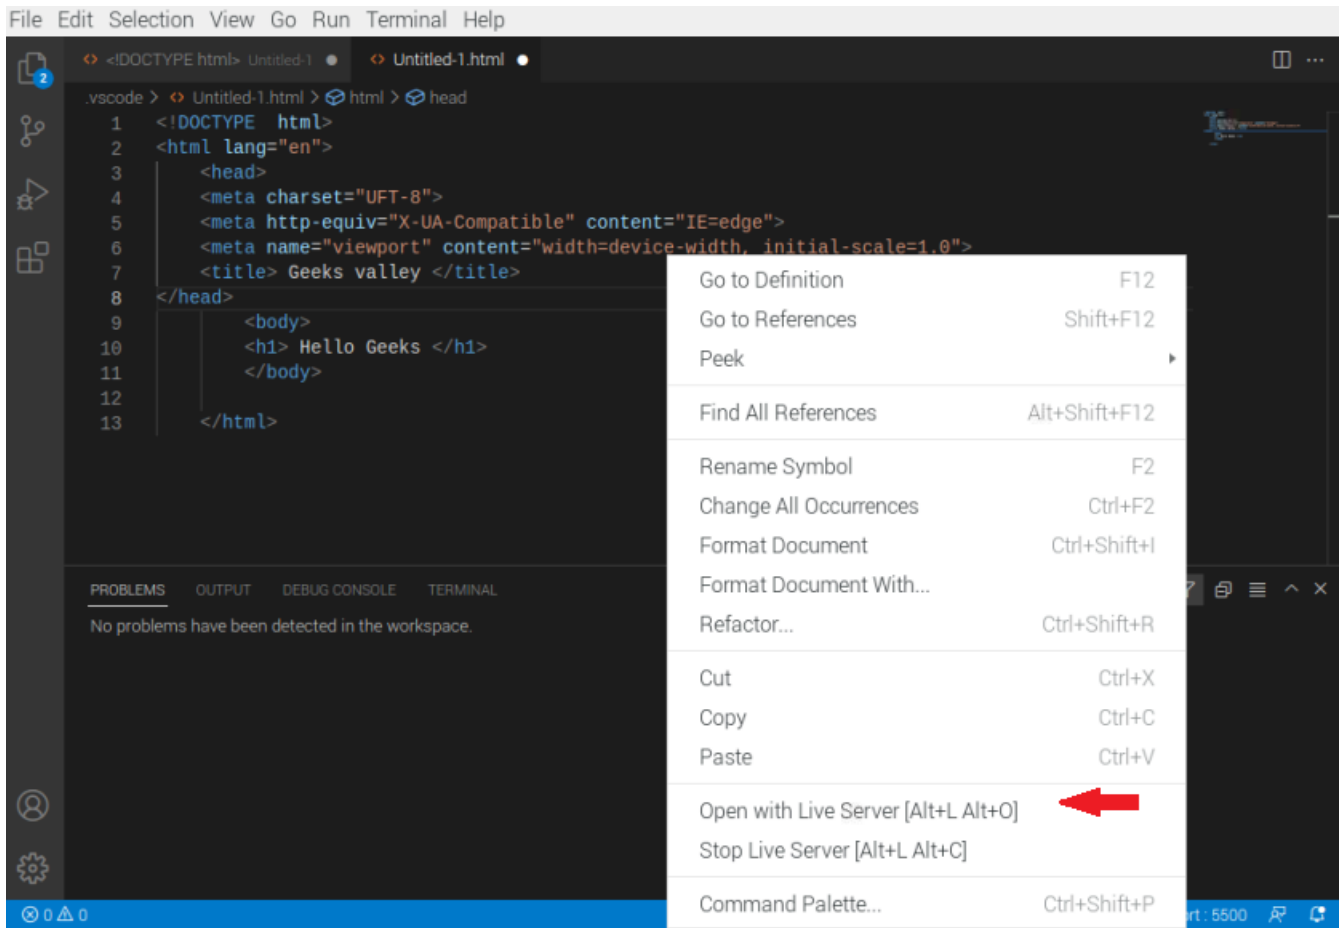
File Edit Selection View Go Run Terminal Help

2

<!DOCTYPE html> Untitled-1 ● Untitled-1.html ●

.vscode > Untitled-1.html > html > head

1 <!DOCTYPE html>
2 <html lang="en">
3 <head>
4 <meta charset="UFT-8">
5 <meta http-equiv="X-UA-Compatible" content="IE=edge">
6 <meta name="viewport" content="width=device-width, initial-scale=1.0">
7 <title> Geeks valley </title>
8 </head>
9 <body>
10 <h1> Hello Geeks </h1>
11 </body>
12
13 </html>

| | |
|---|---|
| Go to Definition | F12 |
| Go to References | Shift+F12 |
| Peek | |
| Find All References | Alt+Shift+F12 |
| Rename Symbol | F2 |
| Change All Occurrences | Ctrl+F2 |
| Format Document | Ctrl+Shift+I |
| Format Document With... | |
| Refactor... | Ctrl+Shift+R |
| Cut | Ctrl+X |
| Copy | Ctrl+C |
| Paste | Ctrl+V |
| Open with Live Server [Alt+L Alt+O] | |
| Stop Live Server [Alt+L Alt+C] | |
| Command Palette... | Ctrl+Shift+P |

PROBLEMS OUTPUT DEBUG CONSOLE TERMINAL

No problems have been detected in the workspace.

⊗ 0 ⚠ 0

rt : 5500